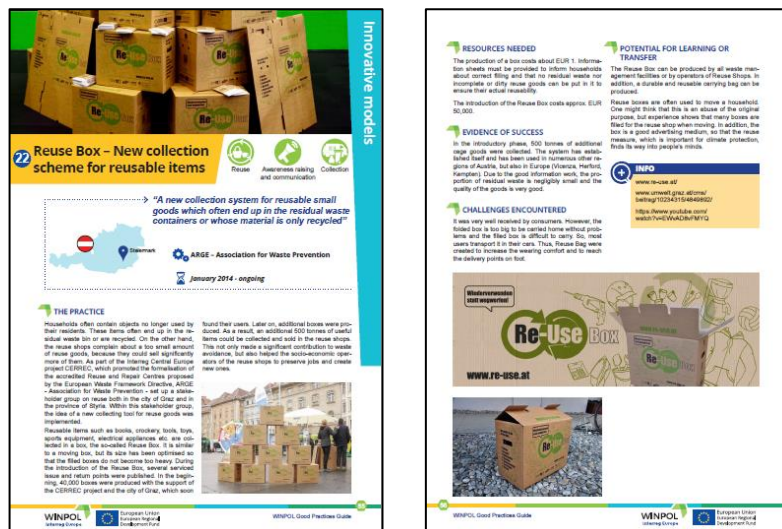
Innovative models

22 Reuse Box – New collection scheme for reusable items

Reuse Awareness raising and communication Collection

"A new collection system for reusable small goods which often end up in the residual waste containers or whose material is only recycled"

Steiermark

ARGE – Association for Waste Prevention

January 2014 - ongoing

THE PRACTICE

Households often contain objects no longer used by their residents. These items often end up in the residual waste bin or are recycled. On the other hand, the reuse shops complain about a too small amount of reuse goods, because they could sell significantly more of them. As part of the Interreg Central Europe project CERREC, which promoted the formalisation of the accredited Reuse and Repair Centres proposed by the European Waste Framework Directive, ARGE – Association for Waste Prevention - set up a stakeholder group on reuse both in the city of Graz and in the province of Styria. Within this stakeholder group, the idea of a new collecting tool for reuse goods was implemented.

Reusable items such as books, crockery, tools, toys, sports equipment, electrical appliances etc. are collected in a box, the so-called Reuse Box. It is similar to a moving box, but its size has been optimised so that the filled boxes do not become too heavy. During the introduction of the Reuse Box, several serviced issue and return points were published. In the beginning, 40,000 boxes were produced with the support of the CERREC project and the city of Graz, which soon found their users. Later on, additional boxes were produced. As a result, an additional 500 tonnes of useful items could be collected and sold in the reuse shops. This not only made a significant contribution to waste avoidance, but also helped the socio-economic operators of the reuse shops to preserve jobs and create new ones.

WINPOL Interreg Europe European Union European Regional Development Fund WINPOL Good Practices Guide

RESOURCES NEEDED

The production of a box costs about EUR 1. Information sheets must be provided to inform households about correct filling and that no residual waste nor incomplete or dirty reuse goods can be put in it to ensure their actual reusability.

The introduction of the Reuse Box costs approx. EUR 50,000.

EVIDENCE OF SUCCESS

In the introductory phase, 500 tonnes of additional reuse goods were collected. The system has established itself and has been used in numerous other regions of Austria, but also in Europe (Vicenza, Herford, Kempten). Due to the good information work, the proportion of residual waste is negligibly small and the quality of the goods is very good.

CHALLENGES ENCOUNTERED

It was very well received by consumers. However, the folded box is too big to be carried home without problems and the filled box is difficult to carry. So, most users transport it in their cars. Thus, Reuse Bag were created to increase the wearing comfort and to reach the delivery points on foot.

POTENTIAL FOR LEARNING OR TRANSFER

The Reuse Box can be produced by all waste management facilities or by operators of Reuse Shops. In addition, a durable and reusable carrying bag can be produced.

Reuse boxes are often used to move a household. One might think that this is an abuse of the original purpose, but experience shows that many boxes are filled for the reuse shop when moving. In addition, the box is a good advertising medium, so that the reuse measure, which is important for climate protection, finds its way into people's minds.

INFO

www.re-use.at/

www.umwelt.graz.at/cms/beitrag/10234315/4849892/

https://www.youtube.com/watch?v=EWaDBrFMYQ

Wiederverwenden statt wegwerfen!

Re-Use Box

www.re-use.at

WINPOL Good Practices Guide WINPOL Interreg Europe European Union European Regional Development Fund